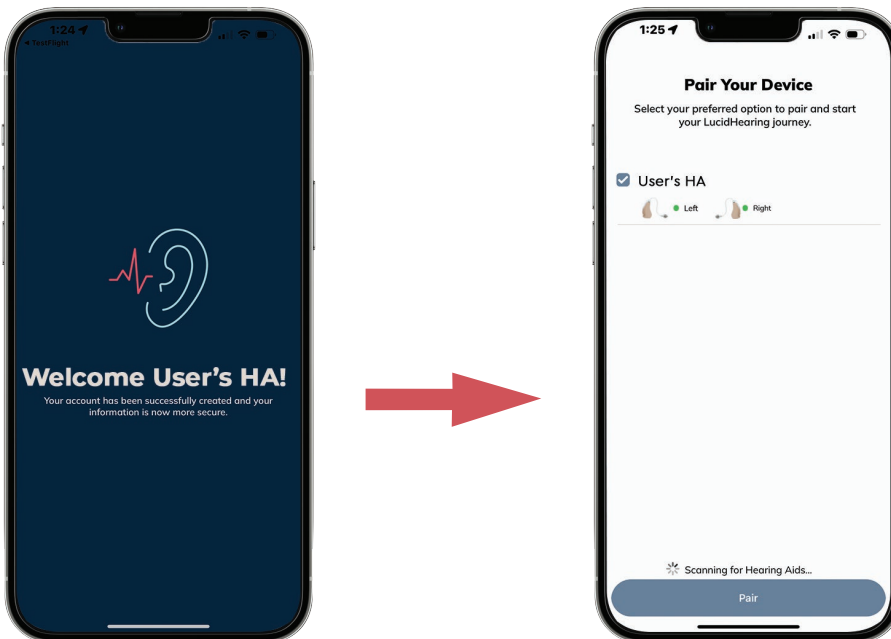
1:24
◀ TestFlight

Welcome User's HA!

Your account has been successfully created and your information is now more secure.

1:25

Pair Your Device

Select your preferred option to pair and start your LucidHearing journey.

User's HA

Left Right

Scanning for Hearing Aids...

Pair